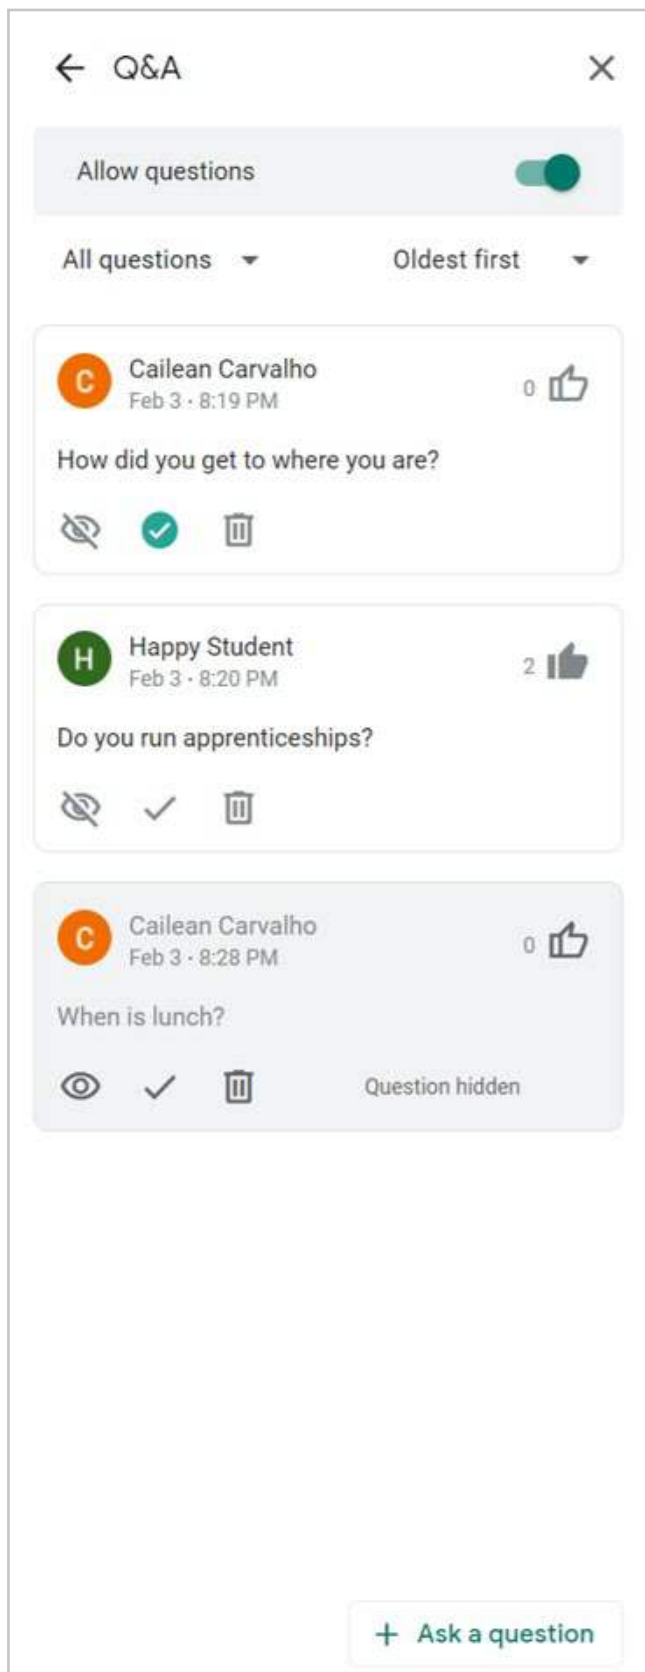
Q&A

Allow questions

All questions

Oldest first

C
Cailean Carvalho
Feb 3 · 8:19 PM
0

How did you get to where you are?

H
Happy Student
Feb 3 · 8:20 PM
2

Do you run apprenticeships?

C
Cailean Carvalho
Feb 3 · 8:28 PM
0

When is lunch?

Question hidden

+ Ask a question